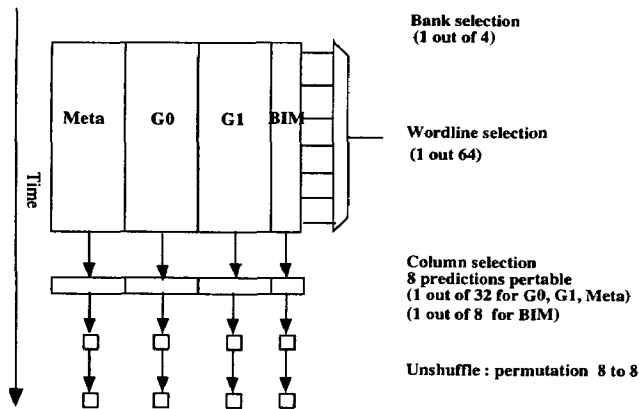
Bank selection
(1 out of 4)

Time

Meta

G0

G1

BIM

Wordline selection
(1 out 64)

Column selection
8 predictions pertable
(1 out of 32 for G0, G1, Meta)
(1 out of 8 for BIM)

Unshuffle : permutation 8 to 8